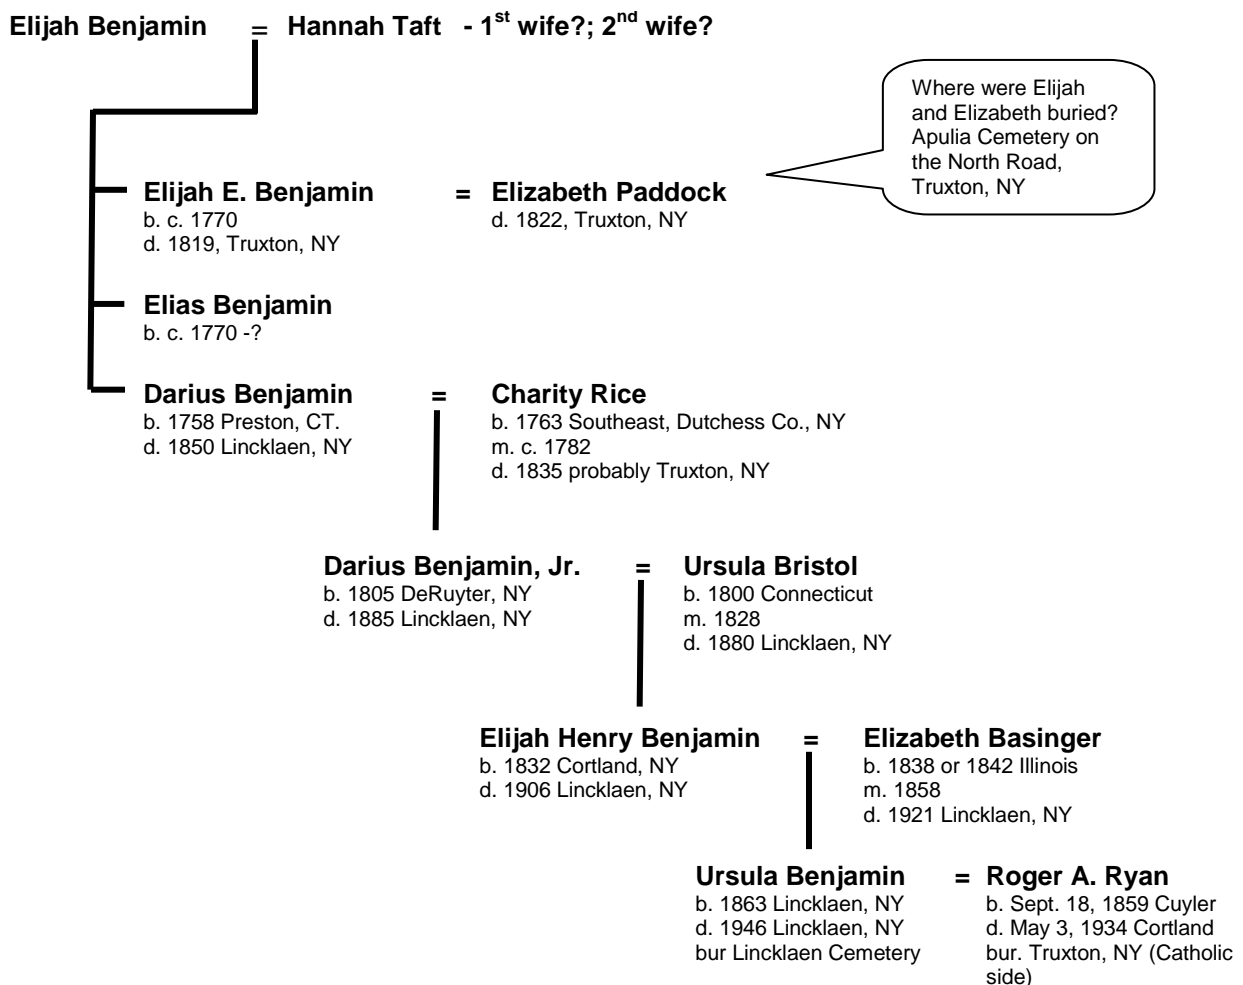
Elijah Benjamin = Hannah Taft - 1$^{st}$ wife?; 2$^{nd}$ wife?

Where were Elijah and Elizabeth buried? Apulia Cemetery on the North Road, Truxton, NY

Elijah E. Benjamin
b. c. 1770
d. 1819, Truxton, NY

= Elizabeth Paddock
d. 1822, Truxton, NY

Elias Benjamin
b. c. 1770 -?

Darius Benjamin
b. 1758 Preston, CT.
d. 1850 Lincklaen, NY

= Charity Rice
b. 1763 Southeast, Dutchess Co., NY
m. c. 1782
d. 1835 probably Truxton, NY

Darius Benjamin, Jr.
b. 1805 DeRuyter, NY
d. 1885 Lincklaen, NY

= Ursula Bristol
b. 1800 Connecticut
m. 1828
d. 1880 Lincklaen, NY

Elijah Henry Benjamin
b. 1832 Cortland, NY
d. 1906 Lincklaen, NY

= Elizabeth Basinger
b. 1838 or 1842 Illinois
m. 1858
d. 1921 Lincklaen, NY

Ursula Benjamin
b. 1863 Lincklaen, NY
d. 1946 Lincklaen, NY
bur Lincklaen Cemetery

= Roger A. Ryan
b. Sept. 18, 1859 Cuyler
d. May 3, 1934 Cortland
bur. Truxton, NY (Catholic side)